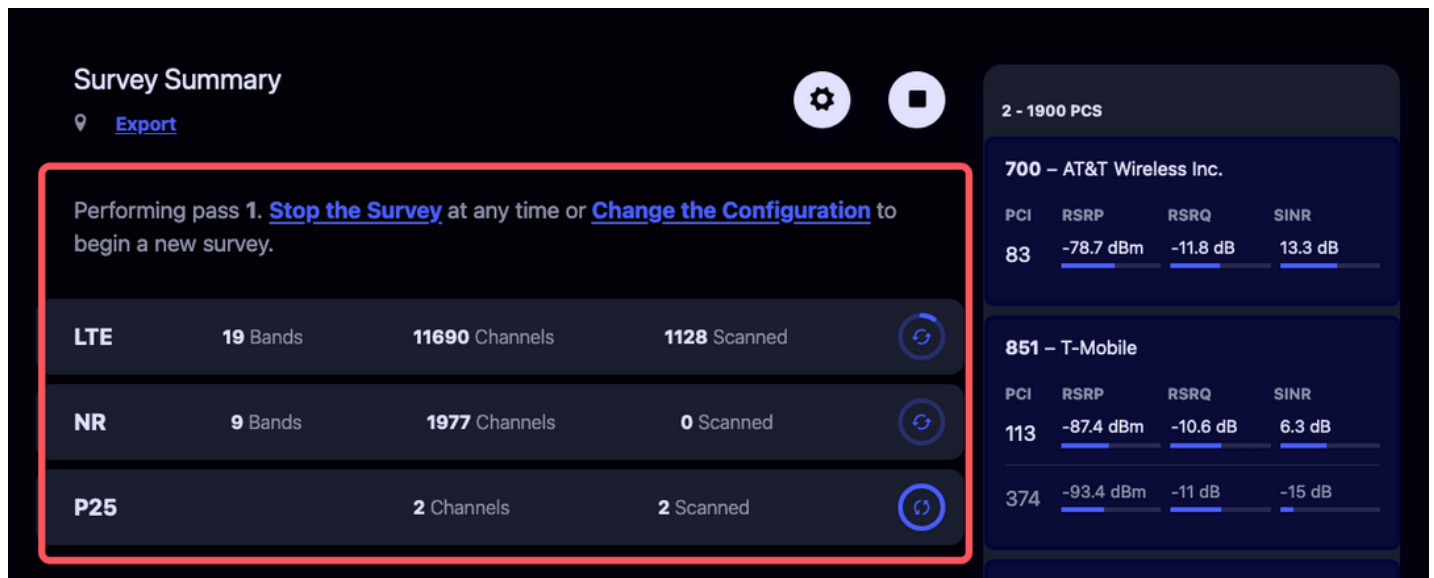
Survey Summary

Export

Performing pass 1. Stop the Survey at any time or Change the Configuration to begin a new survey.

| LTE | 19 Bands | 11690 Channels | 1128 Scanned |
|---|---|---|---|
| NR | 9 Bands | 1977 Channels | 0 Scanned |
| P25 | | 2 Channels | 2 Scanned |

2 - 1900 PCS

700 – AT&T Wireless Inc.

| PCI | RSRP | RSRQ | SINR |
|---|---|---|---|
| 83 | -78.7 dBm | -11.8 dB | 13.3 dB |

851 – T-Mobile

| PCI | RSRP | RSRQ | SINR |
|---|---|---|---|
| 113 | -87.4 dBm | -10.6 dB | 6.3 dB |
| 374 | -93.4 dBm | -11 dB | -15 dB |